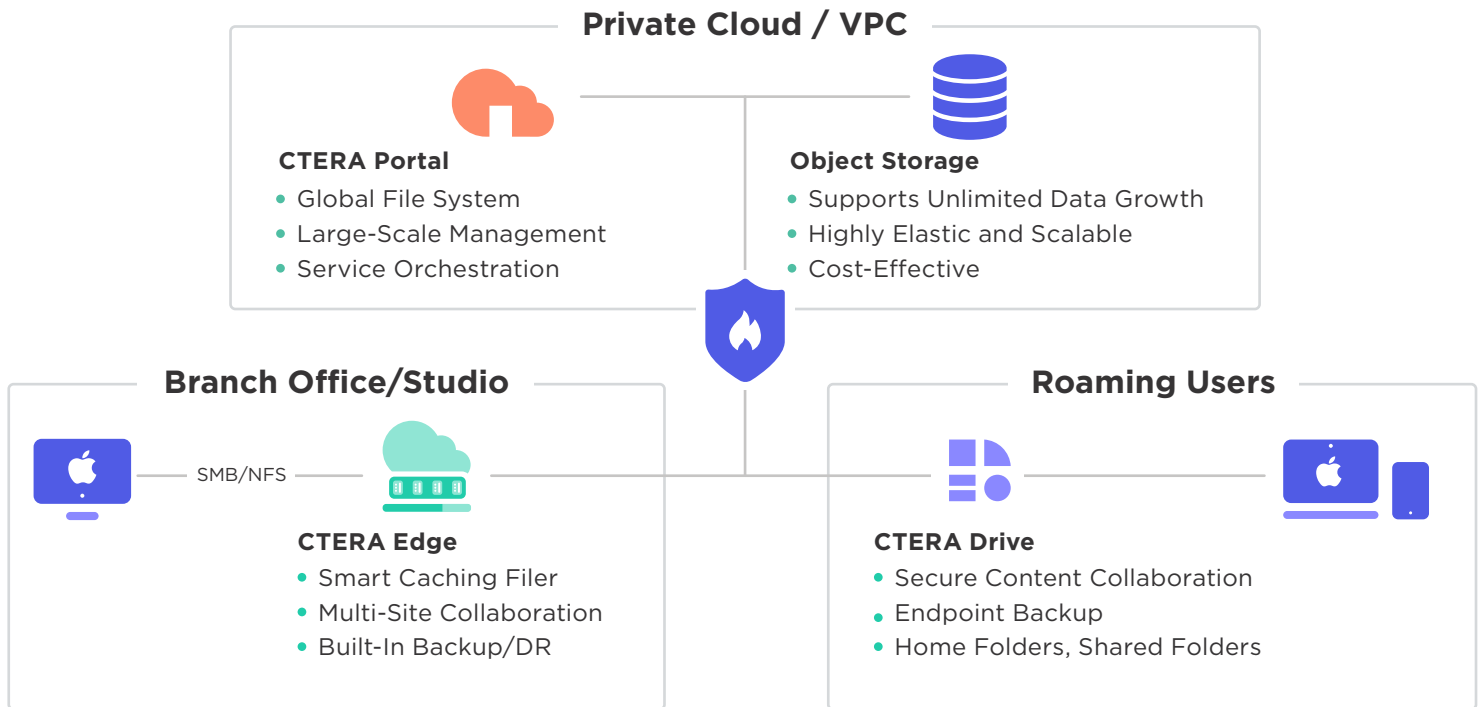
Private Cloud / VPC

CTERA Portal
• Global File System
• Large-Scale Management
• Service Orchestration

Object Storage
• Supports Unlimited Data Growth
• Highly Elastic and Scalable
• Cost-Effective

Branch Office/Studio

SMB/NFS

CTERA Edge
• Smart Caching Filer
• Multi-Site Collaboration
• Built-In Backup/DR

Roaming Users

CTERA Drive
• Secure Content Collaboration
• Endpoint Backup
• Home Folders, Shared Folders